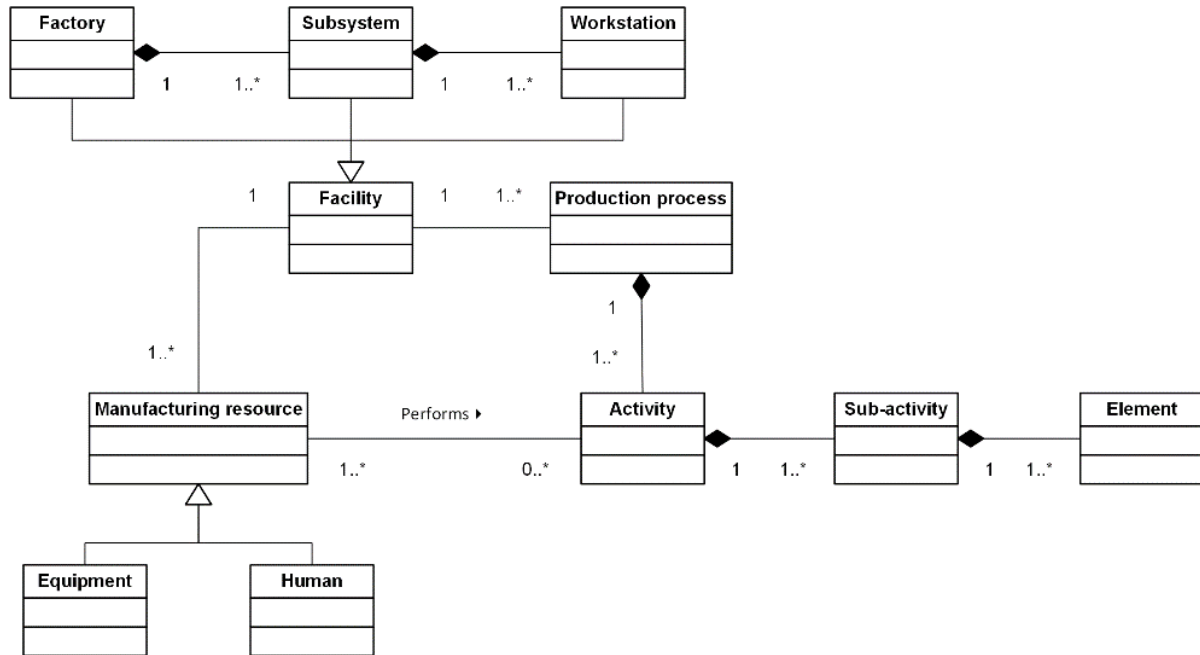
Factory
1
1..*
Subsystem
1
1..*
Workstation

1
Facility
1
1..*
Production process

1
1..*

1..*
Manufacturing resource
Performs ▸
1..*
0..*
Activity
1
1..*
Sub-activity
1
1..*
Element

Equipment
Human